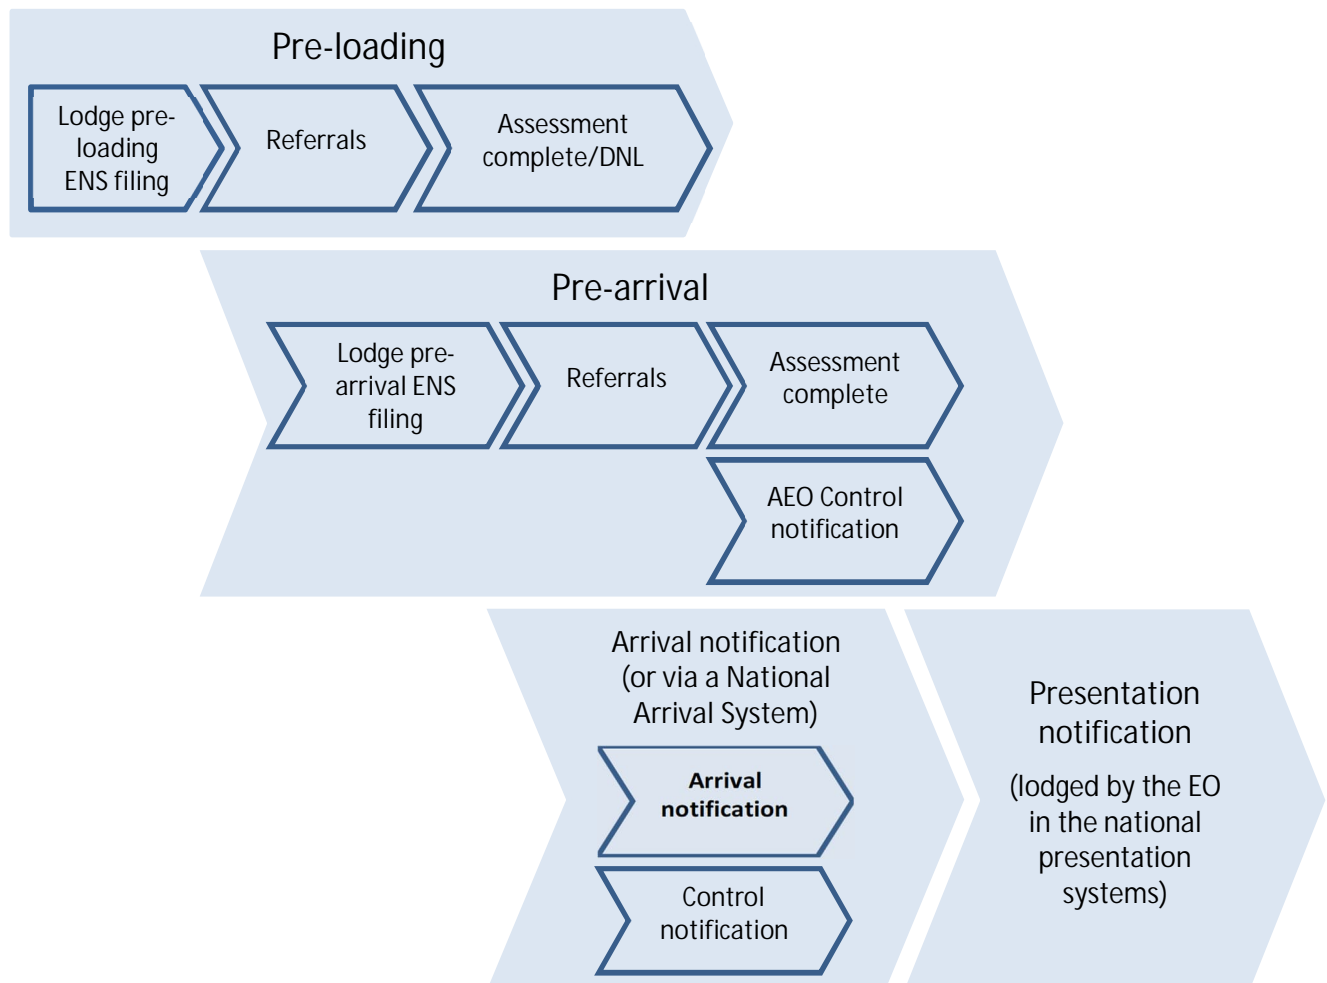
Pre-loading

Lodge pre-loading ENS filing

Referrals

Assessment complete/DNL

Pre-arrival

Lodge pre-arrival ENS filing

Referrals

Assessment complete

AEO Control notification

Arrival notification (or via a National Arrival System)

**Arrival notification**

Control notification

Presentation notification

(lodged by the EO in the national presentation systems)